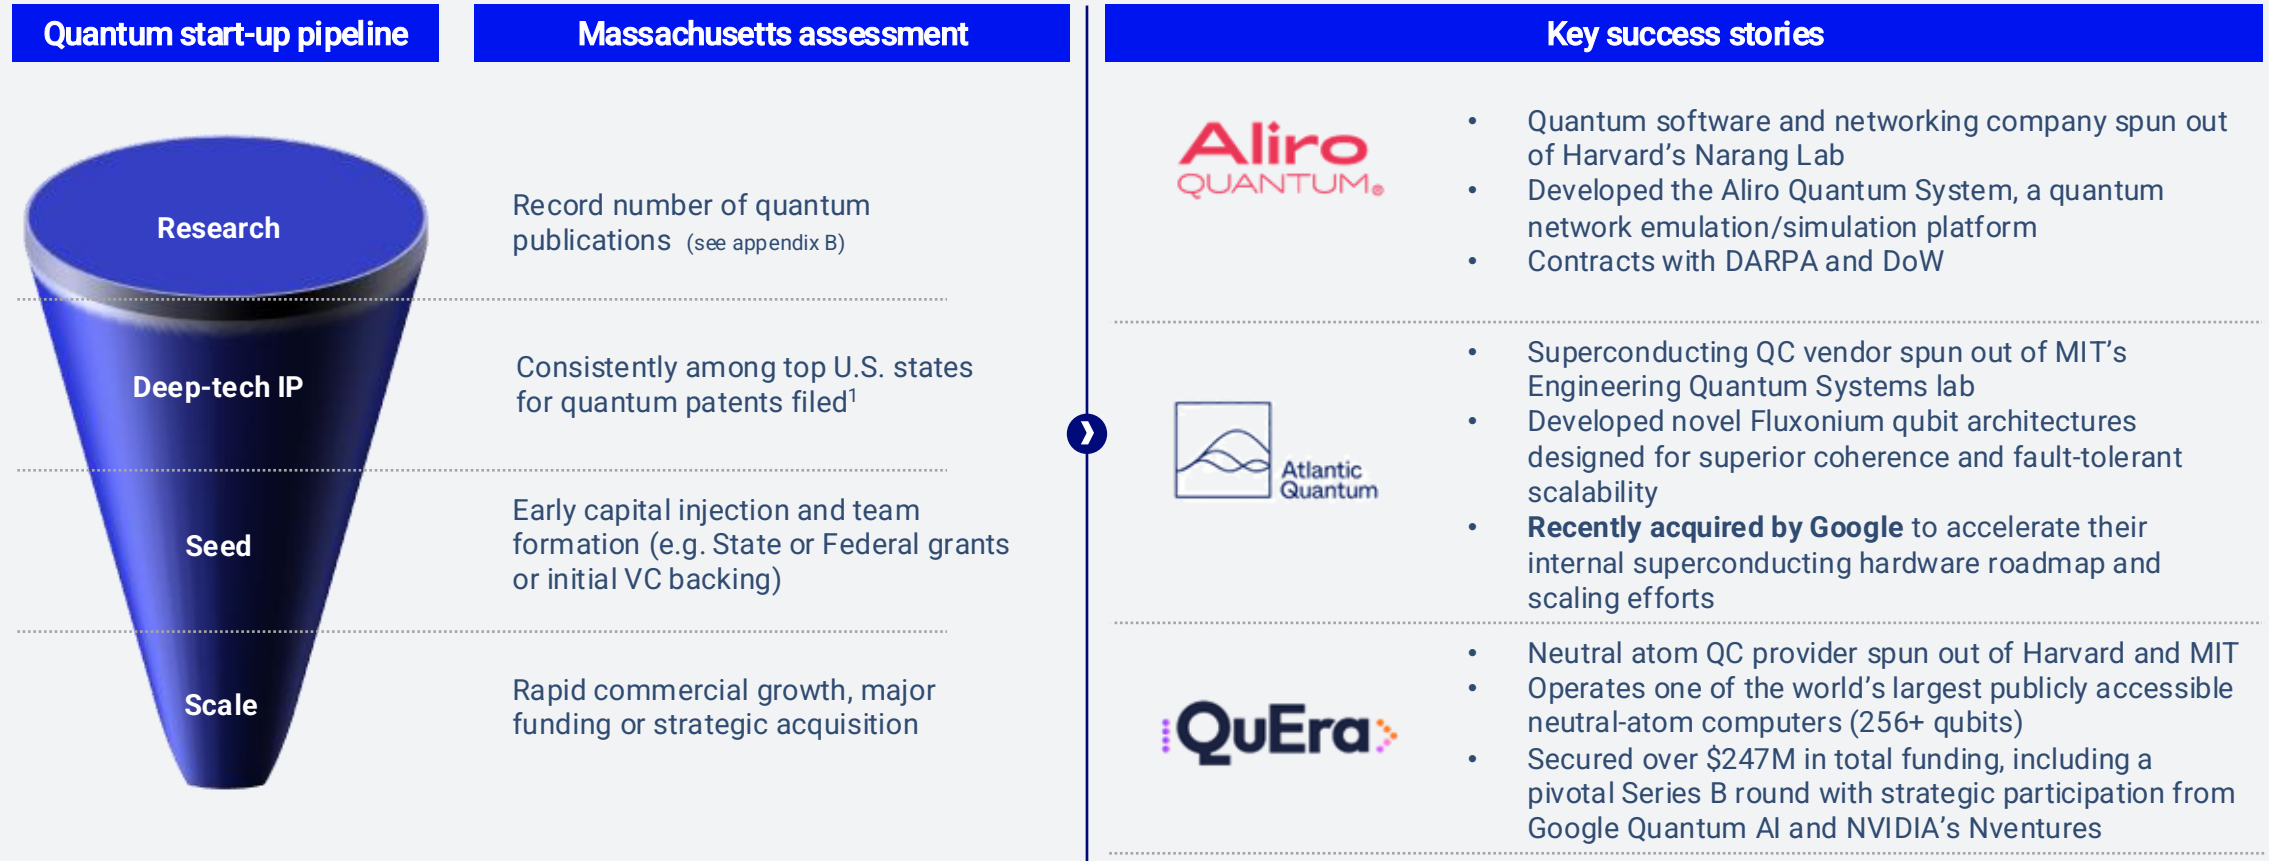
Quantum start-up pipeline

Massachusetts assessment

Key success stories

Research

Record number of quantum publications (see appendix B)

Deep-tech IP

Consistently among top U.S. states for quantum patents filed$^1$

Seed

Early capital injection and team formation (e.g. State or Federal grants or initial VC backing)

Scale

Rapid commercial growth, major funding or strategic acquisition

Aliro QUANTUM

- Quantum software and networking company spun out of Harvard's Narang Lab
- Developed the Aliro Quantum System, a quantum network emulation/simulation platform
- Contracts with DARPA and DoW

Atlantic Quantum

- Superconducting QC vendor spun out of MIT's Engineering Quantum Systems lab
- Developed novel Fluxonium qubit architectures designed for superior coherence and fault-tolerant scalability
- **Recently acquired by Google** to accelerate their internal superconducting hardware roadmap and scaling efforts

QuEra

- Neutral atom QC provider spun out of Harvard and MIT
- Operates one of the world's largest publicly accessible neutral-atom computers (256+ qubits)
- Secured over $247M in total funding, including a pivotal Series B round with strategic participation from Google Quantum AI and NVIDIA's Nventures